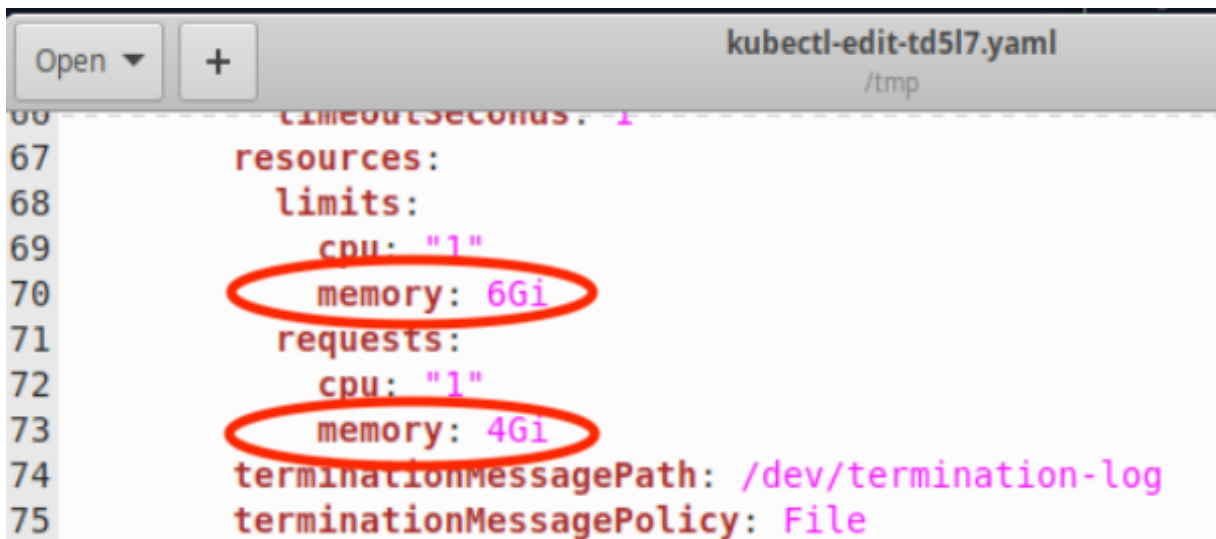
Open ▾ +

kubectl-edit-td5l7.yaml
/tmp

66 timeoutSeconds: 1
67 resources:
68 limits:
69 cpu: "1"
70 memory: 6Gi
71 requests:
72 cpu: "1"
73 memory: 4Gi
74 terminationMessagePath: /dev/termination-log
75 terminationMessagePolicy: File